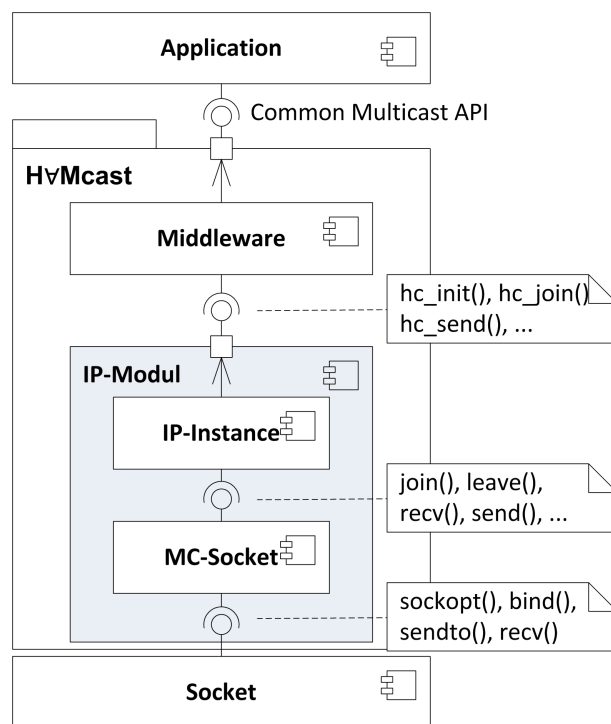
Application

Common Multicast API

H∀Mcast

Middleware

hc_init(), hc_join()
hc_send(), ...

IP-Modul

IP-Instance

join(), leave(),
recv(), send(), ...

MC-Socket

sockopt(), bind(),
sendto(), recv()

Socket